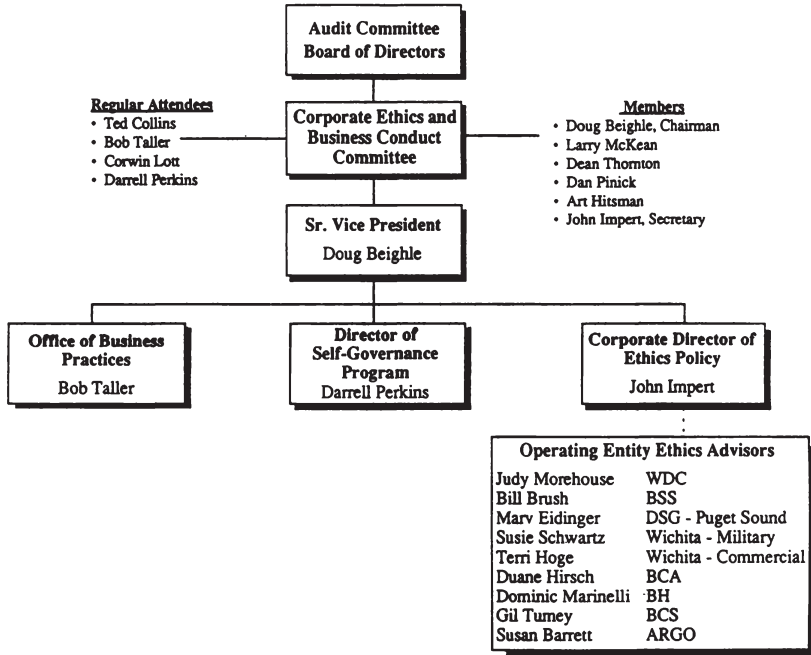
Audit Committee
Board of Directors

Regular Attendees
• Ted Collins
• Bob Taller
• Corwin Lott
• Darrell Perkins

Corporate Ethics and Business Conduct Committee

Members
• Doug Beighle, Chairman
• Larry McKean
• Dean Thornton
• Dan Pinick
• Art Hitsman
• John Impert, Secretary

Sr. Vice President
Doug Beighle

Office of Business Practices
Bob Taller

Director of Self-Governance Program
Darrell Perkins

Corporate Director of Ethics Policy
John Impert

Operating Entity Ethics Advisors

| | |
|---|---|
| Judy Morehouse | WDC |
| Bill Brush | BSS |
| Marv Eidinger | DSG - Puget Sound |
| Susie Schwartz | Wichita - Military |
| Terri Hoge | Wichita - Commercial |
| Duane Hirsch | BCA |
| Dominic Marinelli | BH |
| Gil Tumey | BCS |
| Susan Barrett | ARGO |